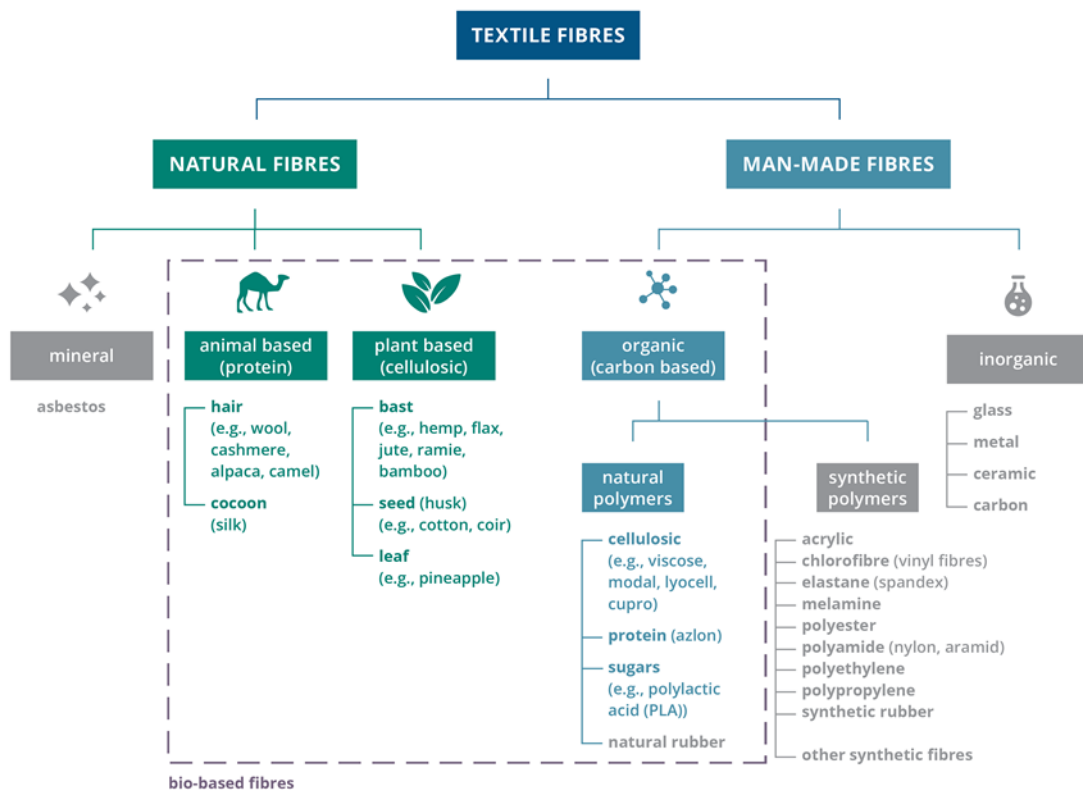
TEXTILE FIBRES

NATURAL FIBRES

MAN-MADE FIBRES

mineral

asbestos

animal based (protein)

hair (e.g., wool, cashmere, alpaca, camel)

cocoon (silk)

plant based (cellulosic)

bast (e.g., hemp, flax, jute, ramie, bamboo)

seed (husk) (e.g., cotton, coir)

leaf (e.g., pineapple)

organic (carbon based)

natural polymers

cellulosic (e.g., viscose, modal, lyocell, cupro)

protein (azlon)

sugars (e.g., polylactic acid (PLA))

natural rubber

synthetic polymers

acrylic
chlorofibre (vinyl fibres)
elastane (spandex)
melamine
polyester
polyamide (nylon, aramid)
polyethylene
polypropylene
synthetic rubber

other synthetic fibres

inorganic

glass
metal
ceramic
carbon

bio-based fibres